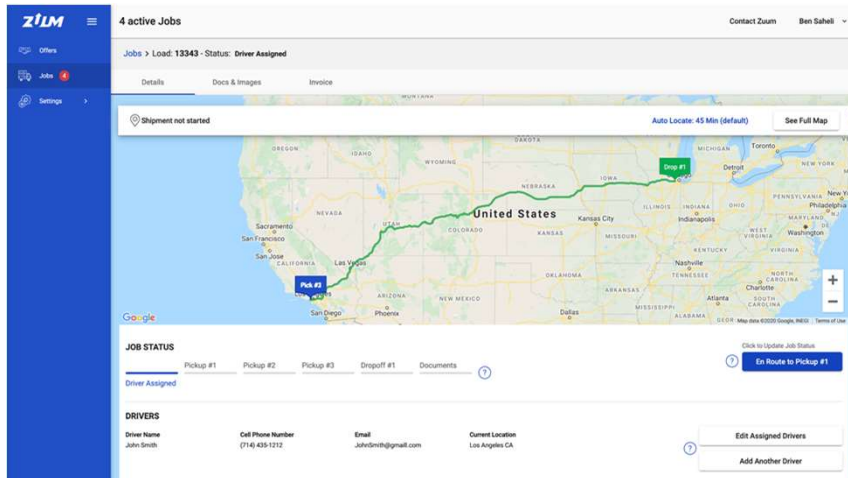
ZUUM

Offers
Jobs 4
Settings

4 active Jobs

Contact Zuum
Ben Saheli

Jobs > Load: 13343 - Status: Driver Assigned

Details
Docs & Images
Invoice

Shipment not started
Auto Locate: 45 Min (default)
See Full Map

MONTANA
DAKOTA
Toronto
OREGON
IDAHO
WYOMING
Drop #1
NEW YORK
NEBRASKA
PENNSYLVANIA
New York
Philadelphia
NEVADA
UTAH
United States
ILLINOIS
INDIANA
OHIO
MARYLAND
Sacramento
COLORADO
Kansas City
Indianapolis
San Francisco
KANSAS
MISSOURI
WEST VIRGINIA
Washington
San Jose
Las Vegas
KENTUCKY
VIRGINIA
Nashville
OKLAHOMA
TENNESSEE
NORTH CAROLINA
Pick #2
ARKANSAS
Charlotte
Los Angeles
NEW MEXICO
Atlanta
SOUTH CAROLINA
Google
San Diego
Phoenix
Dallas
MISSISSIPPI
ALABAMA
GEOR
Map data ©2020 Google, INEGI
Terms of Use

JOB STATUS
Driver Assigned
Pickup #1
Pickup #2
Pickup #3
Dropoff #1
Documents
Click to Update Job Status
En Route to Pickup #1

DRIVERS
| Driver Name | Cell Phone Number | Email | Current Location |
|---|---|---|---|
| John Smith | (714) 435-1212 | JohnSmith@gmail.com | Los Angeles CA |

Edit Assigned Drivers
Add Another Driver